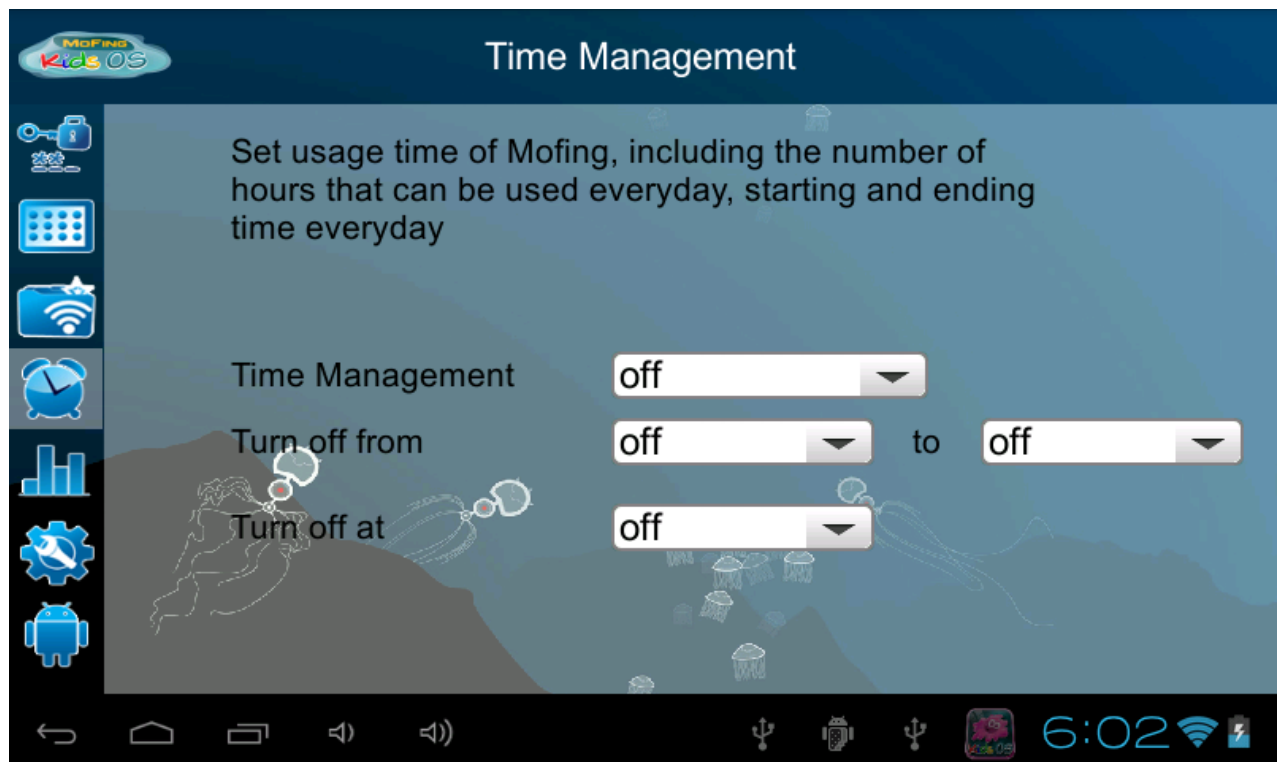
MoFing Kids OS

Time Management

Set usage time of Mofing, including the number of hours that can be used everyday, starting and ending time everyday

Time Management off

Turn off from off to off

Turn off at off

Kids OS

6:02